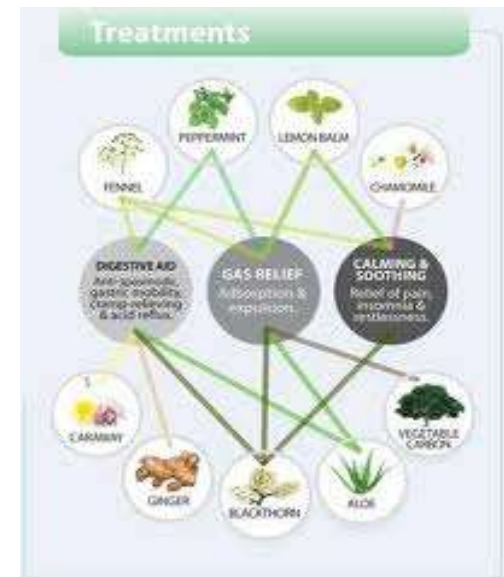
Treatments

PEPPERMINT

LEMON BALM

FENNEL

CHAMOMILE

DIGESTIVE AID
Anti-spasmodic, gastric mobility, cramp relieving & acid reflux.

GAS RELIEF
Absorption & expulsion.

CALMING & SOOTHING
Relief of pain, insomnia & restlessness.

CARAWAY

VEGETABLE CARBON

GINGER

BLACKTHORN

ALOE